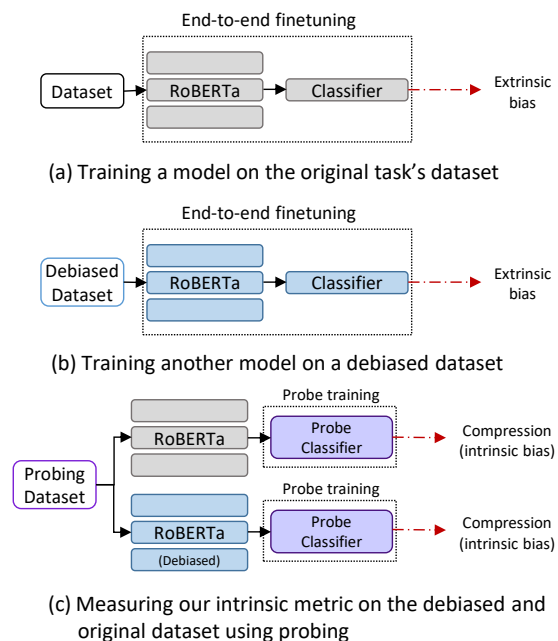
End-to-end finetuning

Dataset

RoBERTa

Classifier

Extrinsic bias

(a) Training a model on the original task's dataset

End-to-end finetuning

Debiased Dataset

RoBERTa

Classifier

Extrinsic bias

(b) Training another model on a debiased dataset

Probe training

RoBERTa

Probe Classifier

Compression (intrinsic bias)

Probing Dataset

Probe training

RoBERTa

(Debiased)

Probe Classifier

Compression (intrinsic bias)

(c) Measuring our intrinsic metric on the debiased and original dataset using probing